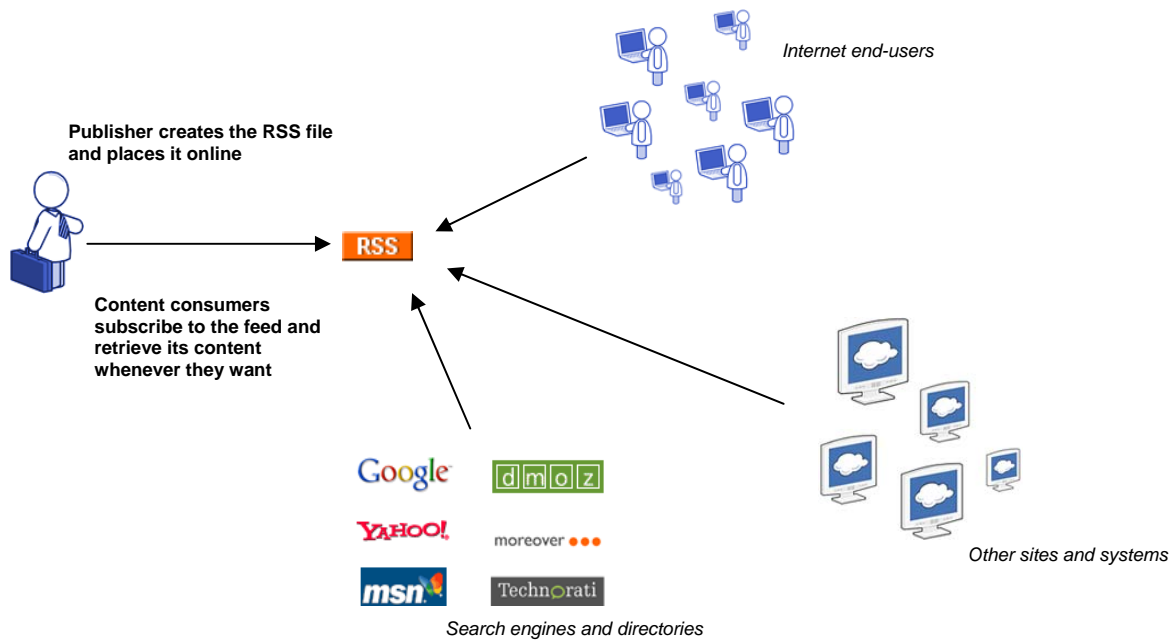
Internet end-users

Publisher creates the RSS file and places it online

RSS

Content consumers subscribe to the feed and retrieve its content whenever they want

Google

dmoz

YAHOO!

moreover

msn

Technorati

Search engines and directories

Other sites and systems